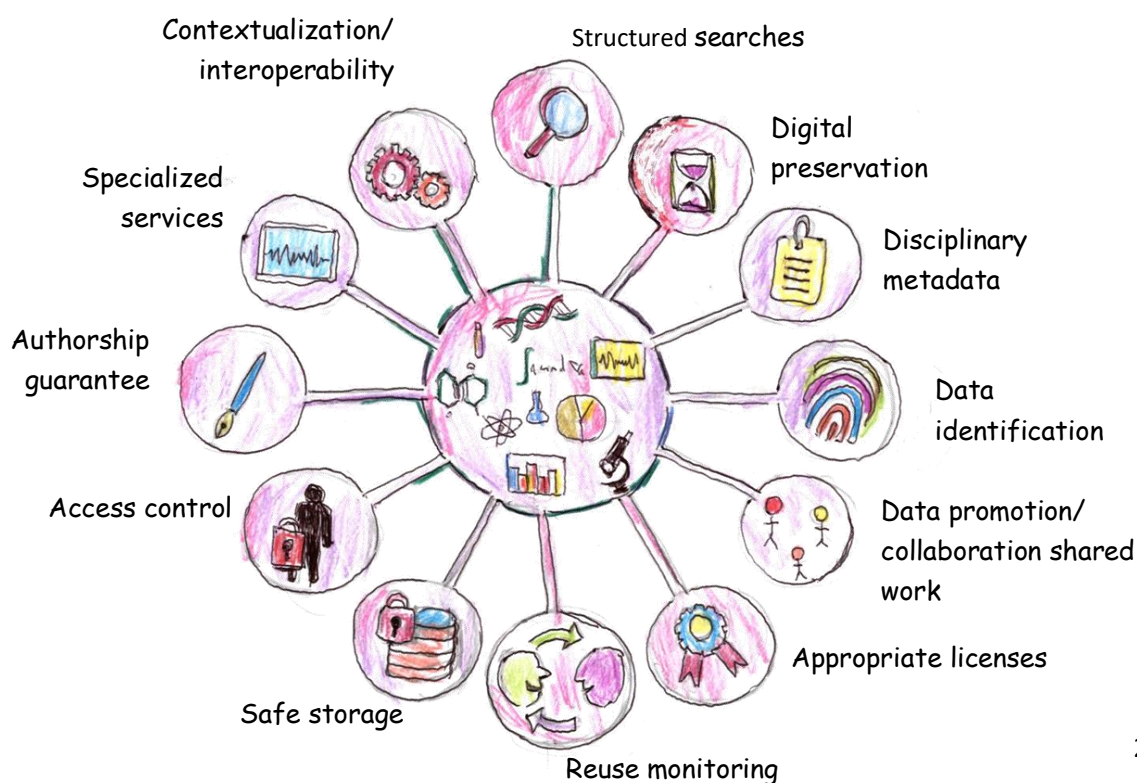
Contextualization/ interoperability

Structured searches

Digital preservation

Specialized services

Disciplinary metadata

Authorship guarantee

Data identification

Access control

Data promotion/ collaboration shared work

Appropriate licenses

Safe storage

Reuse monitoring